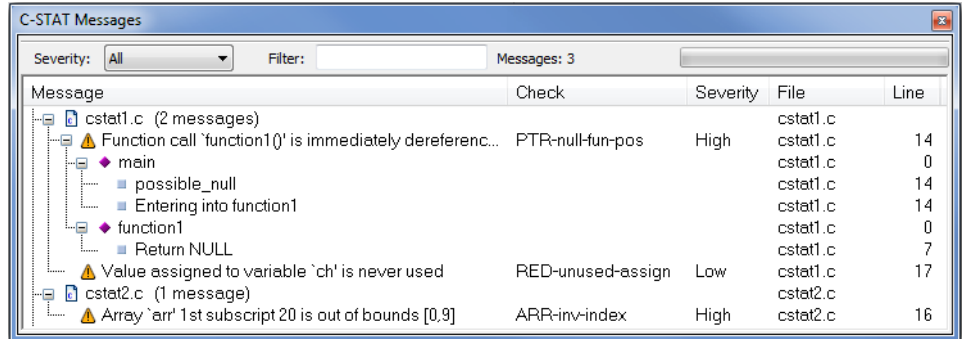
C-STAT Messages

Severity: All

Filter:

Messages: 3

| Message | Check | Severity | File | Line |
|---|---|---|---|---|
| cstat1.c (2 messages) | | | cstat1.c | |
| Function call `function1()' is immediately dereferenc... | PTR-null-fun-pos | High | cstat1.c | 14 |
| main | | | cstat1.c | 0 |
| possible_null | | | cstat1.c | 14 |
| Entering into function1 | | | cstat1.c | 14 |
| function1 | | | cstat1.c | 0 |
| Return NULL | | | cstat1.c | 7 |
| Value assigned to variable `ch' is never used | RED-unused-assign | Low | cstat1.c | 17 |
| cstat2.c (1 message) | | | cstat2.c | |
| Array `arr' 1st subscript 20 is out of bounds [0,9] | ARR-inv-index | High | cstat2.c | 16 |